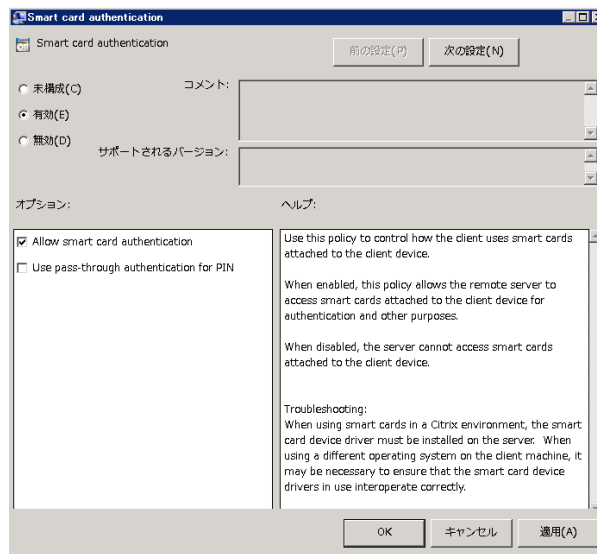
Smart card authentication

Smart card authentication

前の設定(P)

次の設定(N)

未構成(C)

有効(E)

無効(D)

コメント:

サポートされるバージョン:

オプション:

ヘルプ:

Allow smart card authentication

Use pass-through authentication for PIN

Use this policy to control how the client uses smart cards attached to the client device.

When enabled, this policy allows the remote server to access smart cards attached to the client device for authentication and other purposes.

When disabled, the server cannot access smart cards attached to the client device.

Troubleshooting:
When using smart cards in a Citrix environment, the smart card device driver must be installed on the server. When using a different operating system on the client machine, it may be necessary to ensure that the smart card device drivers in use interoperate correctly.

OK

キャンセル

適用(A)